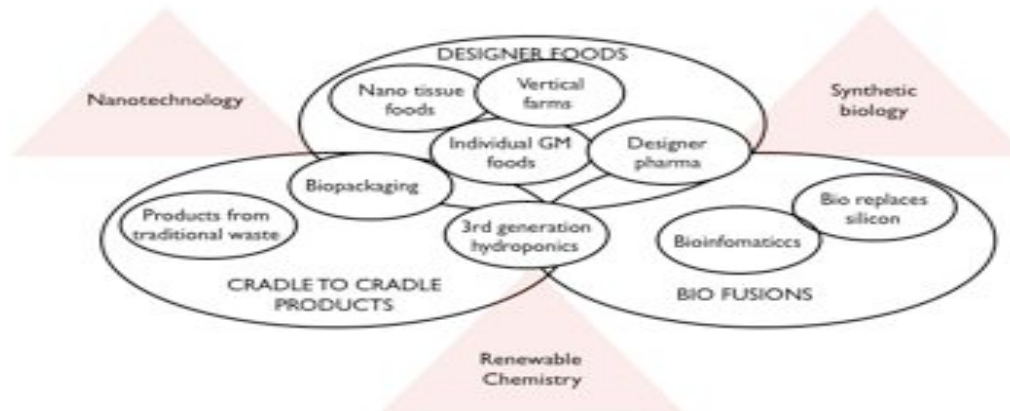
Nanotechnology

DESIGNER FOODS

Nano tissue foods

Vertical farms

Synthetic biology

Individual GM foods

Designer pharma

Biopackaging

Products from traditional waste

3rd generation hydroponics

Bio replaces silicon

Bioinfomaticcs

CRADLE TO CRADLE PRODUCTS

BIO FUSIONS

Renewable Chemistry